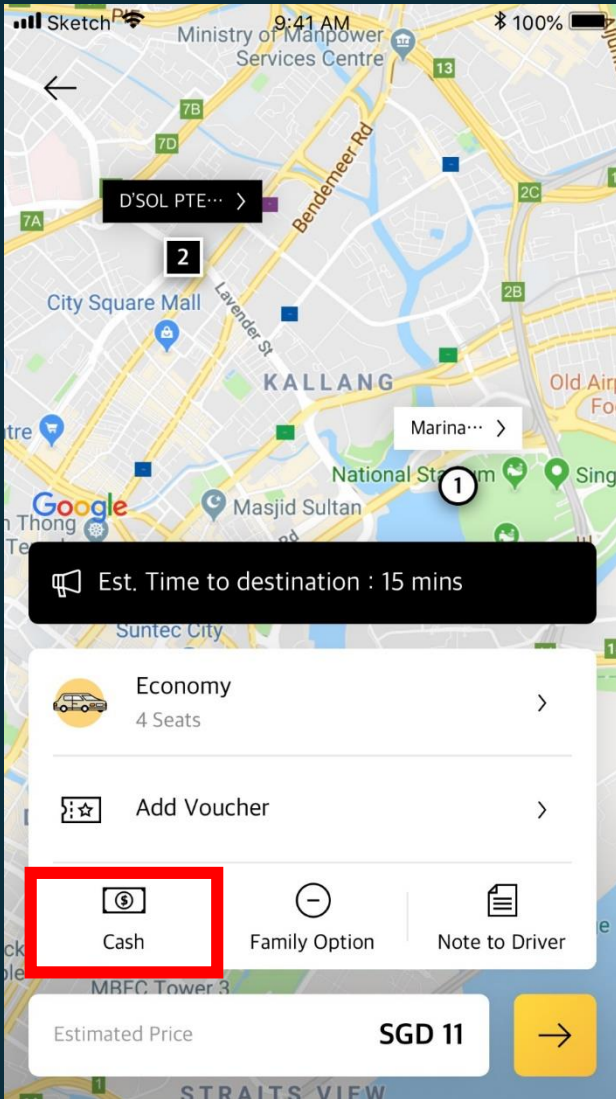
Sketch 9:41 AM 100%

Ministry of Manpower Services Centre

13

7B

7D

Bendemeer Rd

2C

D'SOL PTE···

7A

2

2B

City Square Mall

Lavender St

KALLANG

Old Air Fo

tre

Marina···

National Stadium

1

Sing

Google

Masjid Sultan

n Thong Te

Est. Time to destination : 15 mins

Suntec City

Economy
4 Seats

Add Voucher

Cash

Family Option

Note to Driver

MBFC Tower 3

Estimated Price

SGD 11

STRAITS VIEW